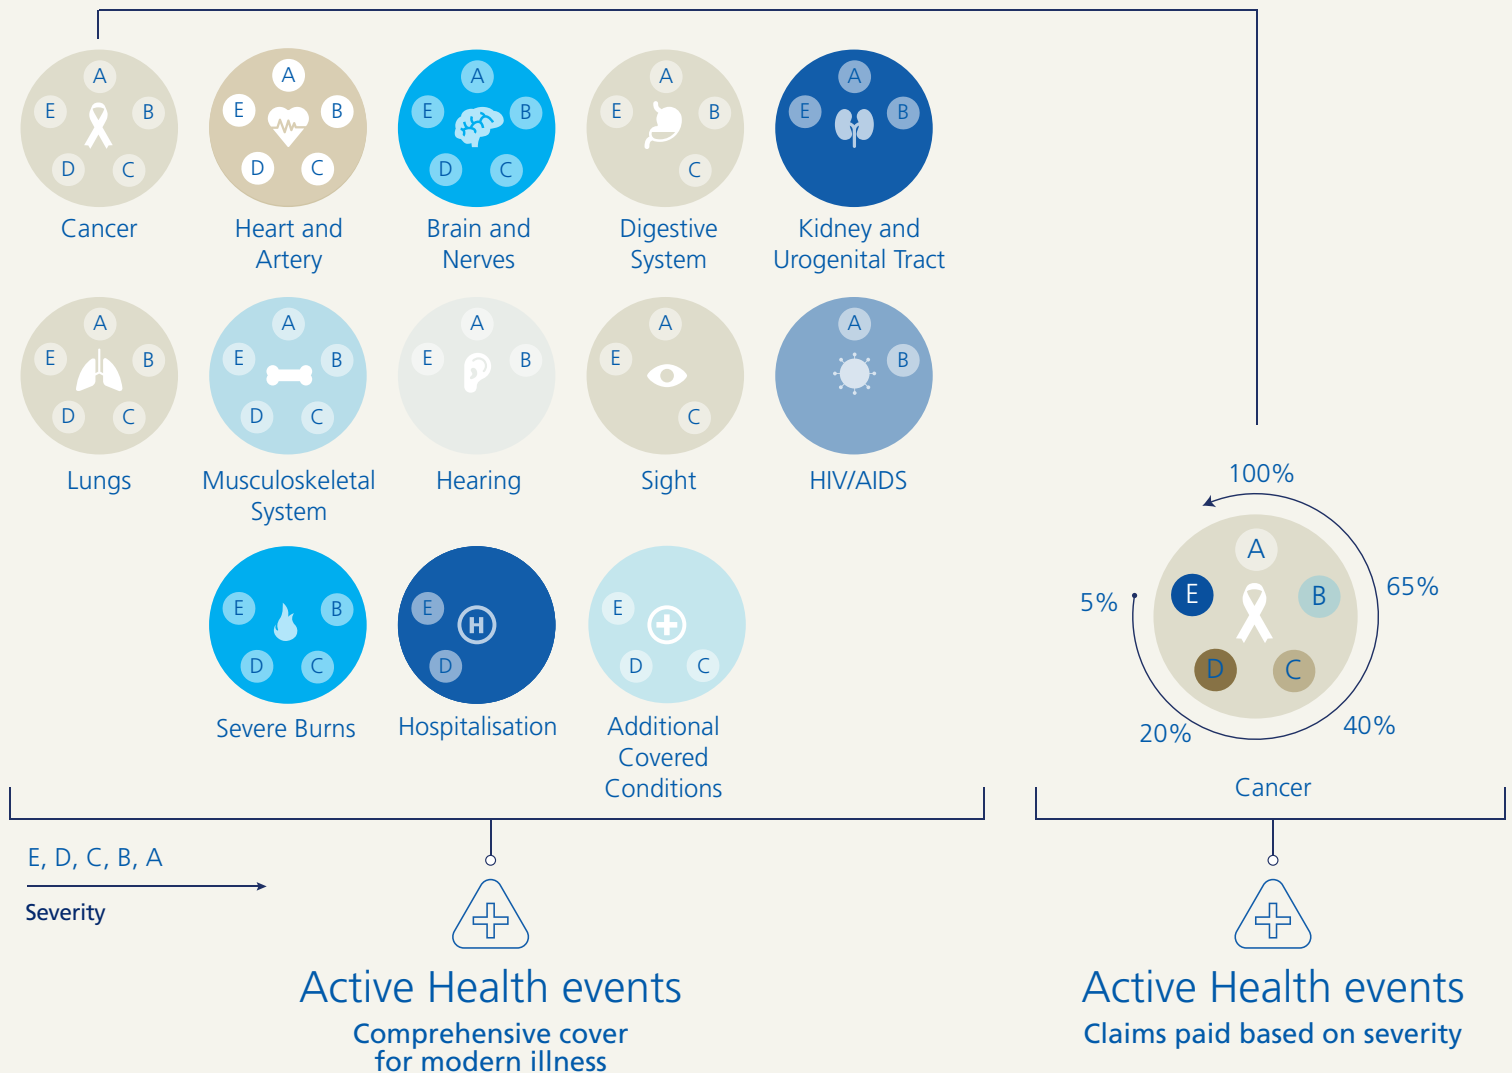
A
E B
D C
Cancer

A
E B
D C
Heart and Artery

A
E B
D C
Brain and Nerves

A
E B
C
Digestive System

A
E B
Kidney and Urogenital Tract

A
E B
D C
Lungs

A
E B
D C
Musculoskeletal System

A
E B
Hearing

A
E
C
Sight

A
B
HIV/AIDS

E B
D C
Severe Burns

E
D
Hospitalisation

E
D C
Additional Covered Conditions

100%
5%
65%
20%
40%
A
E B
D C
Cancer

E, D, C, B, A
Severity

Active Health events
Comprehensive cover for modern illness

Active Health events
Claims paid based on severity